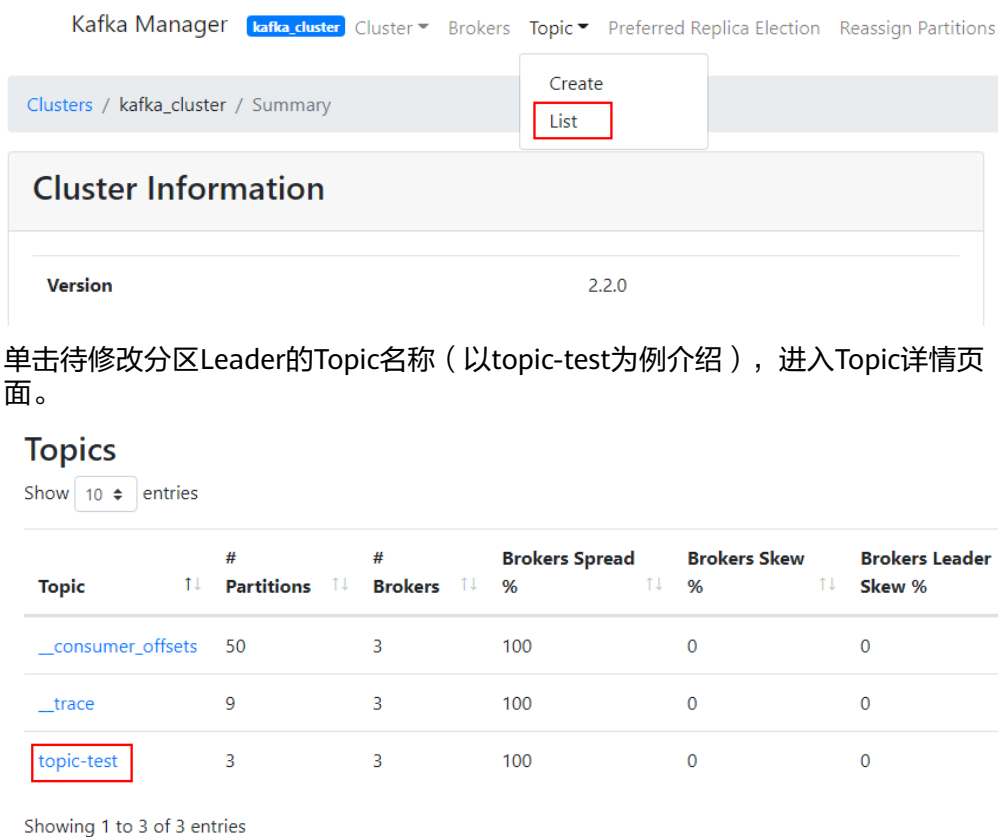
Kafka Manager kafka_cluster Cluster Brokers Topic Preferred Replica Election Reassign Partitions

Create
List

Clusters / kafka_cluster / Summary

Cluster Information

Version 2.2.0

单击待修改分区Leader的Topic名称（以topic-test为例介绍），进入Topic详情页面。

Topics

Show 10 entries

| Topic | # Partitions | # Brokers | Brokers Spread % | Brokers Skew % | Brokers Leader Skew % |
|---|---|---|---|---|---|
| __consumer_offsets | 50 | 3 | 100 | 0 | 0 |
| __trace | 9 | 3 | 100 | 0 | 0 |
| topic-test | 3 | 3 | 100 | 0 | 0 |

Showing 1 to 3 of 3 entries